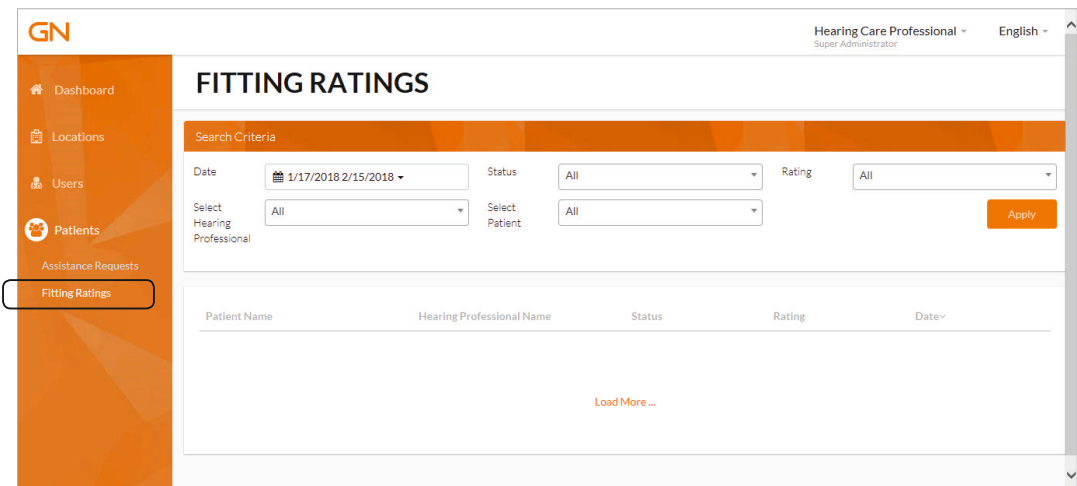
GN

Hearing Care Professional
Super Administrator

English

Dashboard

Locations

Users

Patients

Assistance Requests

Fitting Ratings

FITTING RATINGS

Search Criteria

Date
1/17/2018 2/15/2018

Status
All

Rating
All

Select Hearing Professional
All

Select Patient
All

Apply

| Patient Name | Hearing Professional Name | Status | Rating | Date |
|---|---|---|---|---|

Load More ...